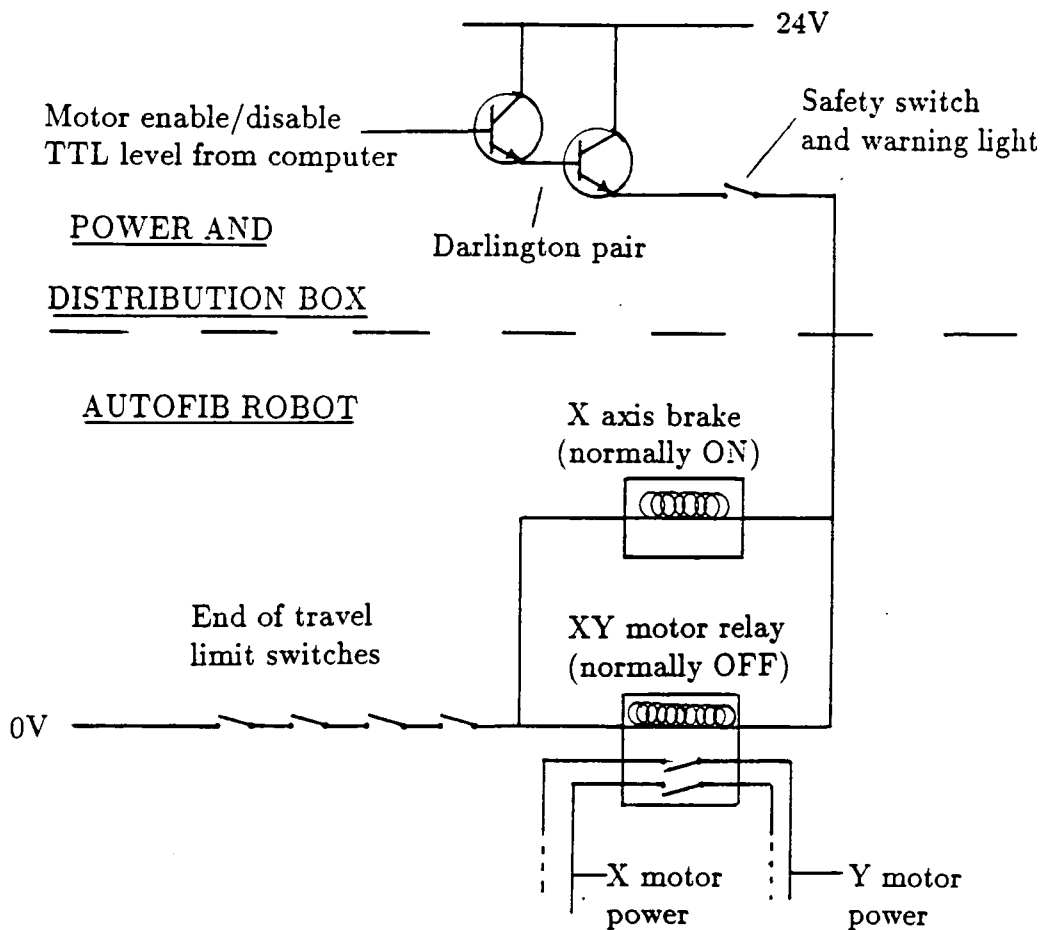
24V

Motor enable/disable
TTL level from computer

Safety switch
and warning light

POWER AND

DISTRIBUTION BOX

Darlington pair

AUTOFIB ROBOT

X axis brake
(normally ON)

End of travel
limit switches

XY motor relay
(normally OFF)

0V

X motor
power

Y motor
power